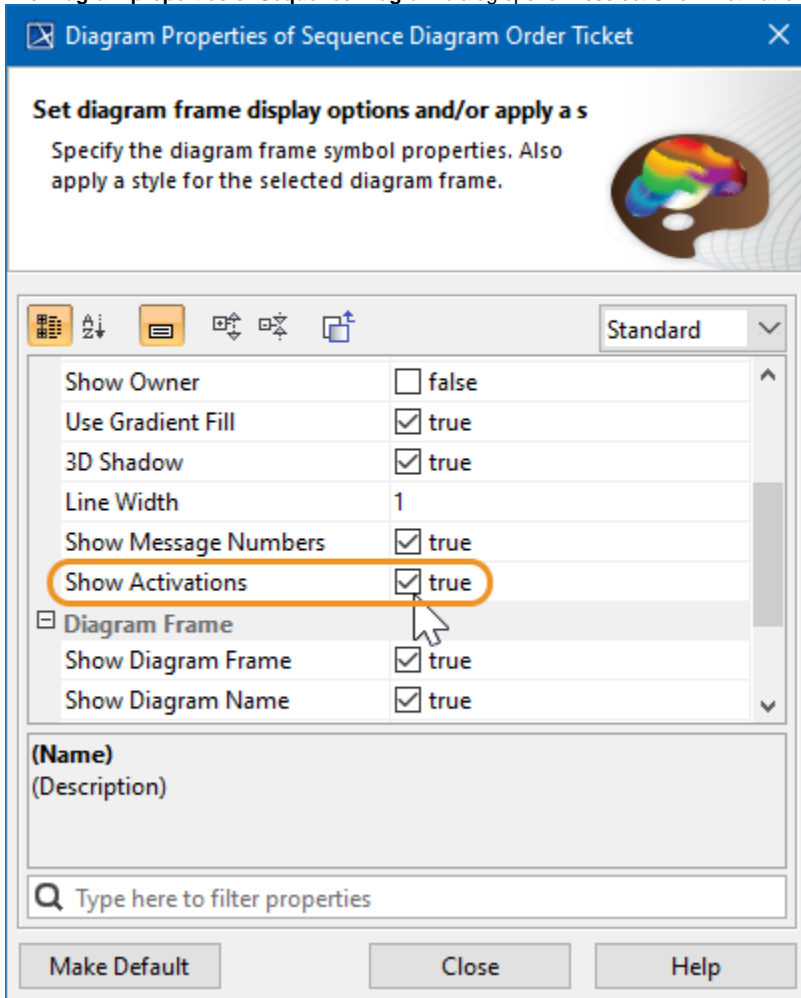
Diagram Properties of Sequence Diagram Order Ticket

Set diagram frame display options and/or apply a s

Specify the diagram frame symbol properties. Also apply a style for the selected diagram frame.

Standard

| | |
|---|---|
| Show Owner | false |
| Use Gradient Fill | true |
| 3D Shadow | true |
| Line Width | 1 |
| Show Message Numbers | true |
| Show Activations | true |
| Diagram Frame | |
| Show Diagram Frame | true |
| Show Diagram Name | true |

(Name)
(Description)

Type here to filter properties

Make Default
Close
Help